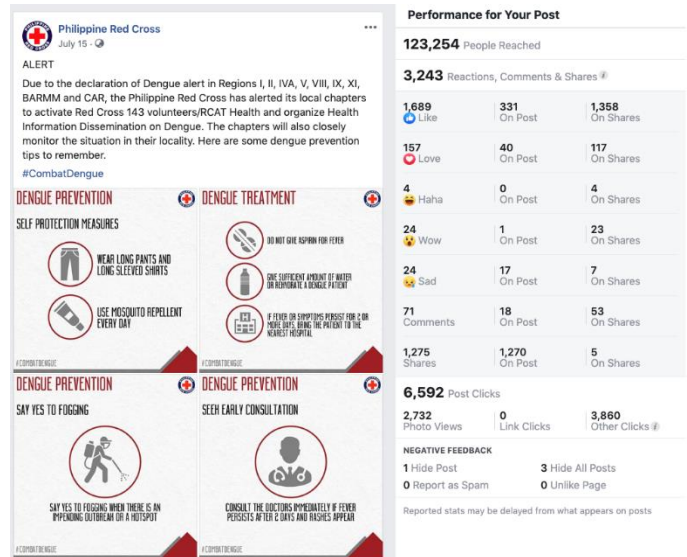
Philippine Red Cross
July 15 ·

ALERT
Due to the declaration of Dengue alert in Regions I, II, IVA, V, VIII, IX, XI, BARMM and CAR, the Philippine Red Cross has alerted its local chapters to activate Red Cross 143 volunteers/RCAT Health and organize Health Information Dissemination on Dengue. The chapters will also closely monitor the situation in their locality. Here are some dengue prevention tips to remember.
#CombatDengue

DENGUE PREVENTION
SELF PROTECTION MEASURES
WEAR LONG PANTS AND LONG SLEEVED SHIRTS
USE MOSQUITO REPELLENT EVERY DAY
#COMBATDENGUE

DENGUE TREATMENT
DO NOT GIVE ASPIRIN FOR FEVER
GIVE SUFFICIENT AMOUNT OF WATER OR REHYDRATE A DENGUE PATIENT
IF FEVER OR SYMPTOMS PERSIST FOR 2 OR MORE DAYS, BRING THE PATIENT TO THE NEAREST HOSPITAL
#COMBATDENGUE

DENGUE PREVENTION
SAY YES TO FOGGING
SAY YES TO FOGGING WHEN THERE IS AN IMPENDING OUTBREAK OR A HOTSPOT
#COMBATDENGUE

DENGUE PREVENTION
SEEK EARLY CONSULTATION
CONSULT THE DOCTORS IMMEDIATELY IF FEVER PERSISTS AFTER 2 DAYS AND RASHES APPEAR
#COMBATDENGUE

Performance for Your Post

123,254 People Reached

3,243 Reactions, Comments & Shares

| | | |
|---|---|---|
| 1,689 Like | 331 On Post | 1,358 On Shares |
| 157 Love | 40 On Post | 117 On Shares |
| 4 Haha | 0 On Post | 4 On Shares |
| 24 Wow | 1 On Post | 23 On Shares |
| 24 Sad | 17 On Post | 7 On Shares |
| 71 Comments | 18 On Post | 53 On Shares |
| 1,275 Shares | 1,270 On Post | 5 On Shares |

6,592 Post Clicks

| | | |
|---|---|---|
| 2,732 Photo Views | 0 Link Clicks | 3,860 Other Clicks |

NEGATIVE FEEDBACK
1 Hide Post
3 Hide All Posts
0 Report as Spam
0 Unlike Page

Reported stats may be delayed from what appears on posts